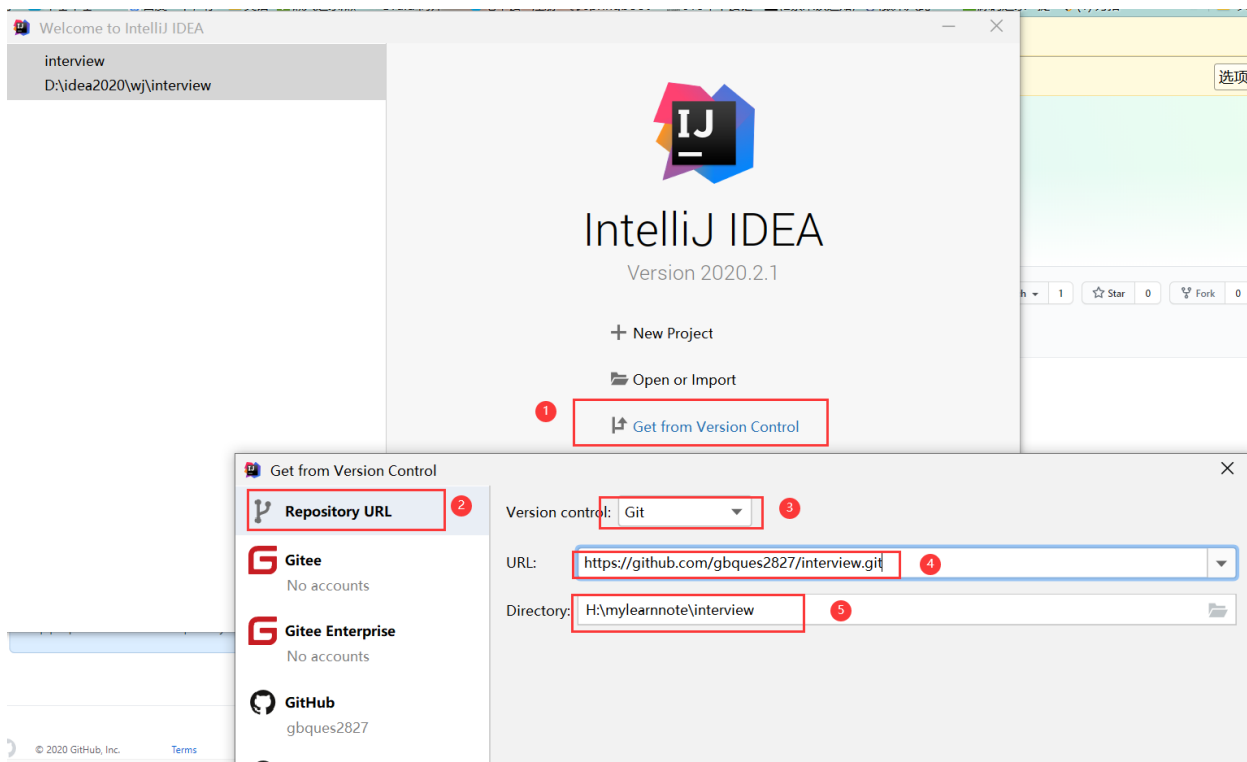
Welcome to IntelliJ IDEA

interview
D:\idea2020\wj\interview

IJ

IntelliJ IDEA
Version 2020.2.1

+ New Project

Open or Import

1

Get from Version Control

选项

1 Star 0 Fork 0

Get from Version Control

Repository URL 2

Gitee
No accounts

Gitee Enterprise
No accounts

GitHub
gbques2827

Version control: Git 3

URL: https://github.com/gbques2827/interview.git 4

Directory: H:\mylearnnote\interview 5

© 2020 GitHub, Inc. Terms